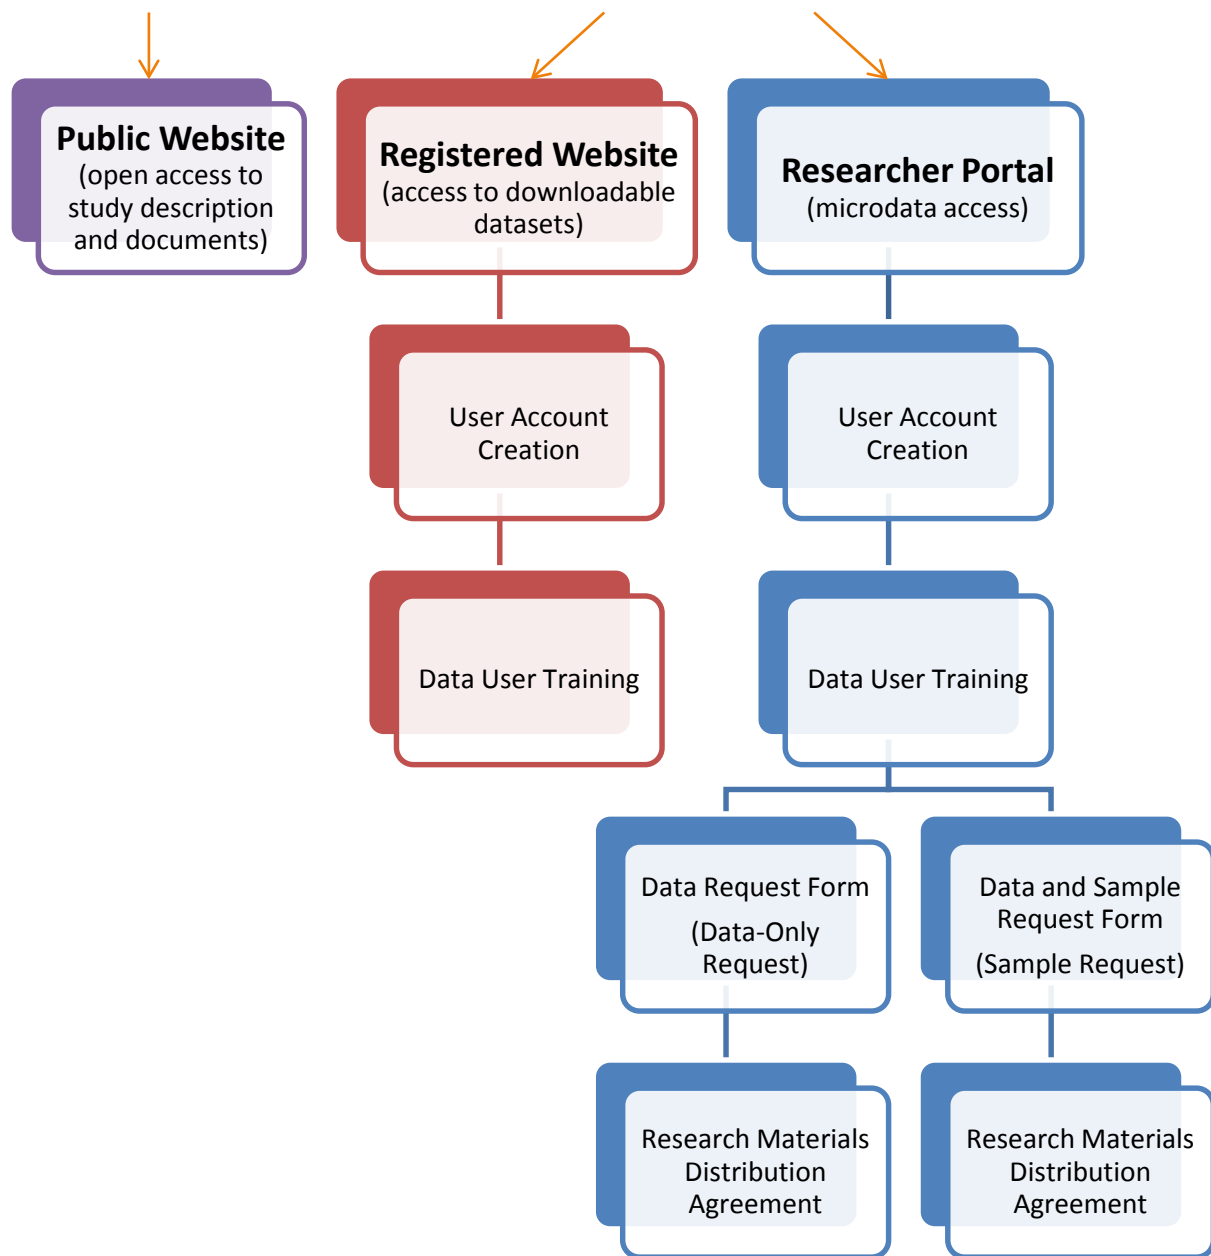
Public Website
(open access to study description and documents)

Registered Website
(access to downloadable datasets)

User Account Creation

Data User Training

Researcher Portal
(microdata access)

User Account Creation

Data User Training

Data Request Form
(Data-Only Request)

Research Materials Distribution Agreement

Data and Sample Request Form
(Sample Request)

Research Materials Distribution Agreement